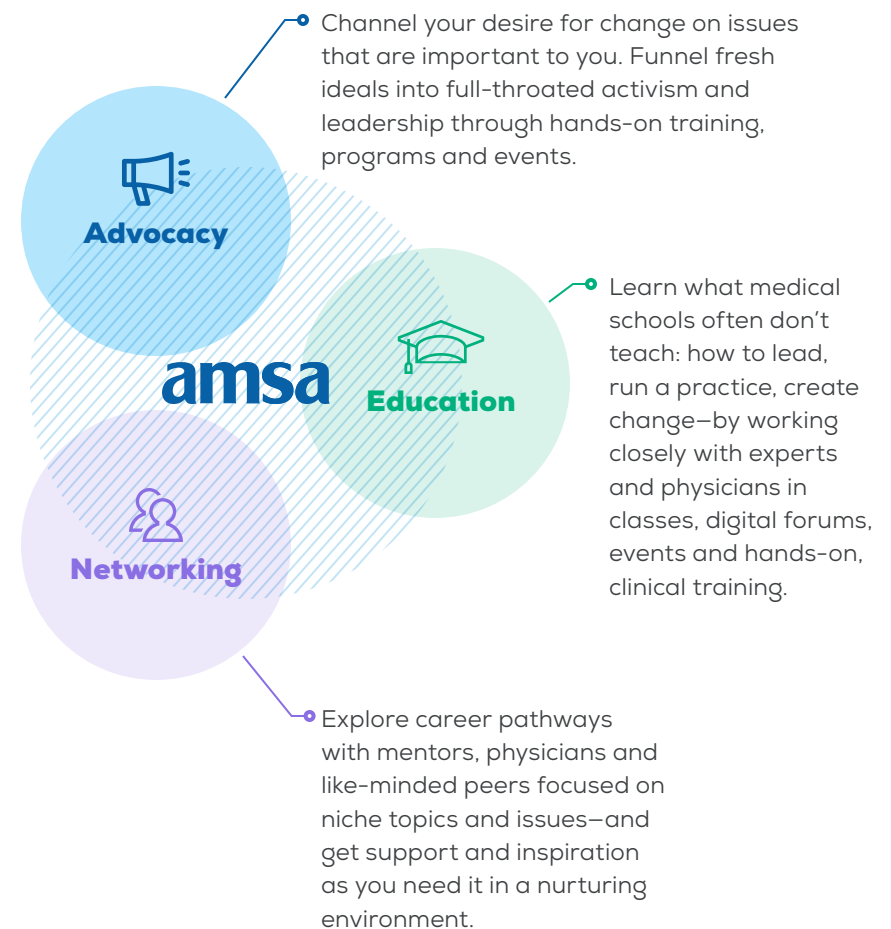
Channel your desire for change on issues that are important to you. Funnel fresh ideals into full-throated activism and leadership through hands-on training, programs and events.

Advocacy

amsa

Education

Learn what medical schools often don't teach: how to lead, run a practice, create change—by working closely with experts and physicians in classes, digital forums, events and hands-on, clinical training.

Networking

Explore career pathways with mentors, physicians and like-minded peers focused on niche topics and issues—and get support and inspiration as you need it in a nurturing environment.